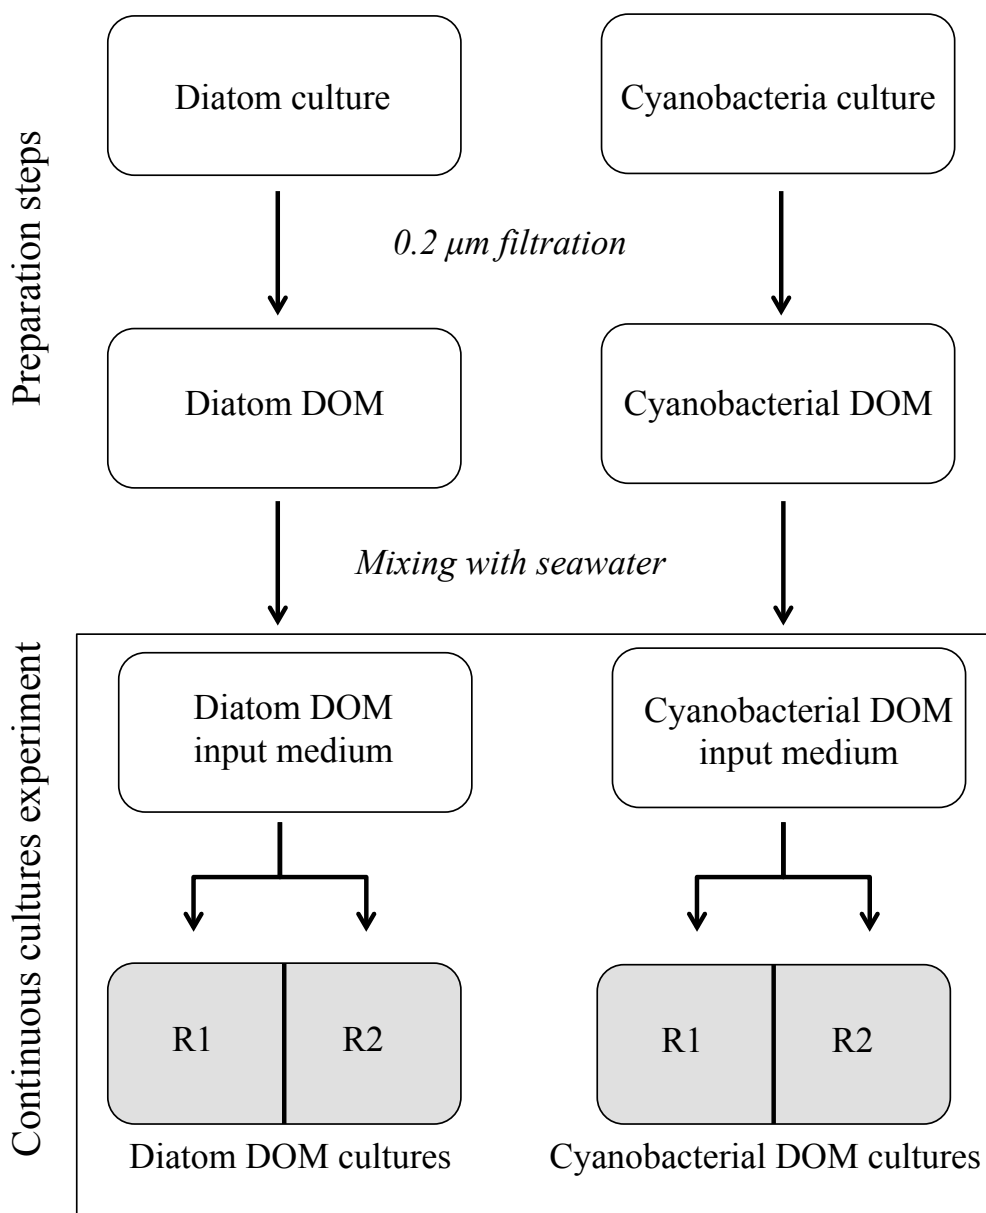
Preparation steps

Diatom culture

Cyanobacteria culture

0.2 µm filtration

Diatom DOM

Cyanobacterial DOM

Mixing with seawater

Continuous cultures experiment

Diatom DOM input medium

Cyanobacterial DOM input medium

R1

R2

Diatom DOM cultures

R1

R2

Cyanobacterial DOM cultures